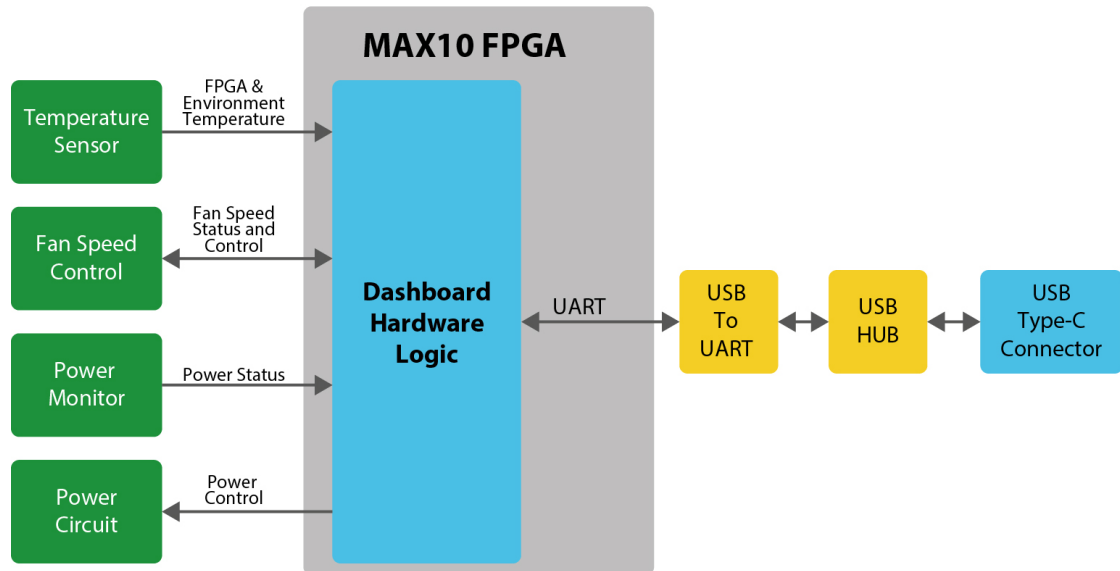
MAX10 FPGA

Temperature Sensor

FPGA & Environment Temperature

Fan Speed Control

Fan Speed Status and Control

Power Monitor

Power Status

Power Circuit

Power Control

Dashboard Hardware Logic

UART

USB To UART

USB HUB

USB Type-C Connector